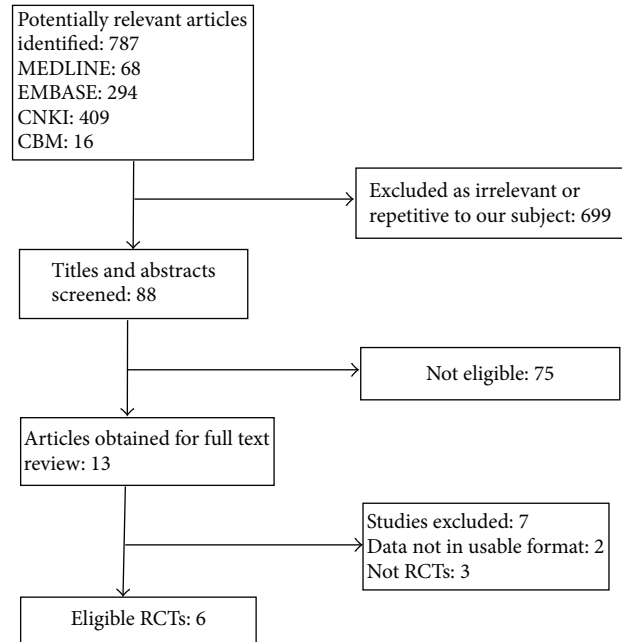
Potentially relevant articles identified: 787
MEDLINE: 68
EMBASE: 294
CNKI: 409
CBM: 16

Excluded as irrelevant or repetitive to our subject: 699

Titles and abstracts screened: 88

Not eligible: 75

Articles obtained for full text review: 13

Studies excluded: 7
Data not in usable format: 2
Not RCTs: 3

Eligible RCTs: 6